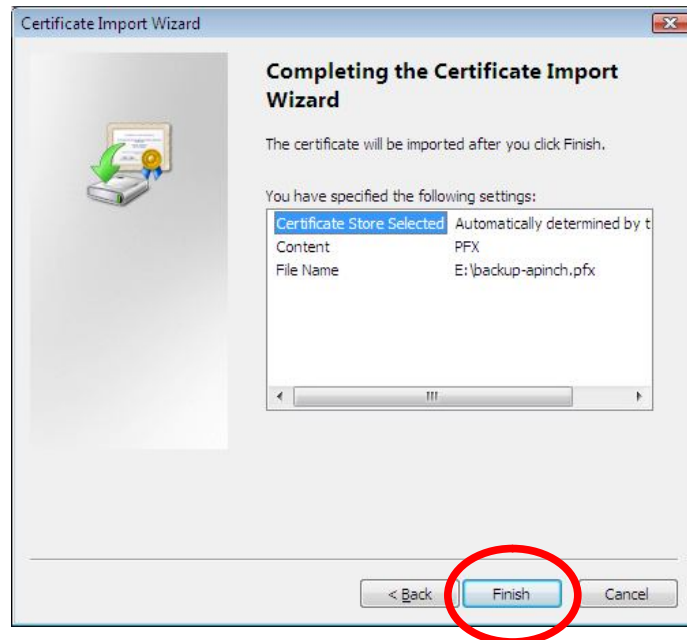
Certificate Import Wizard

Completing the Certificate Import Wizard

The certificate will be imported after you click Finish.

You have specified the following settings:

| | |
|---|---|
| Certificate Store Selected | Automatically determined by t |
| Content | PFX |
| File Name | E:\backup-apinch.pfx |

< Back Finish Cancel